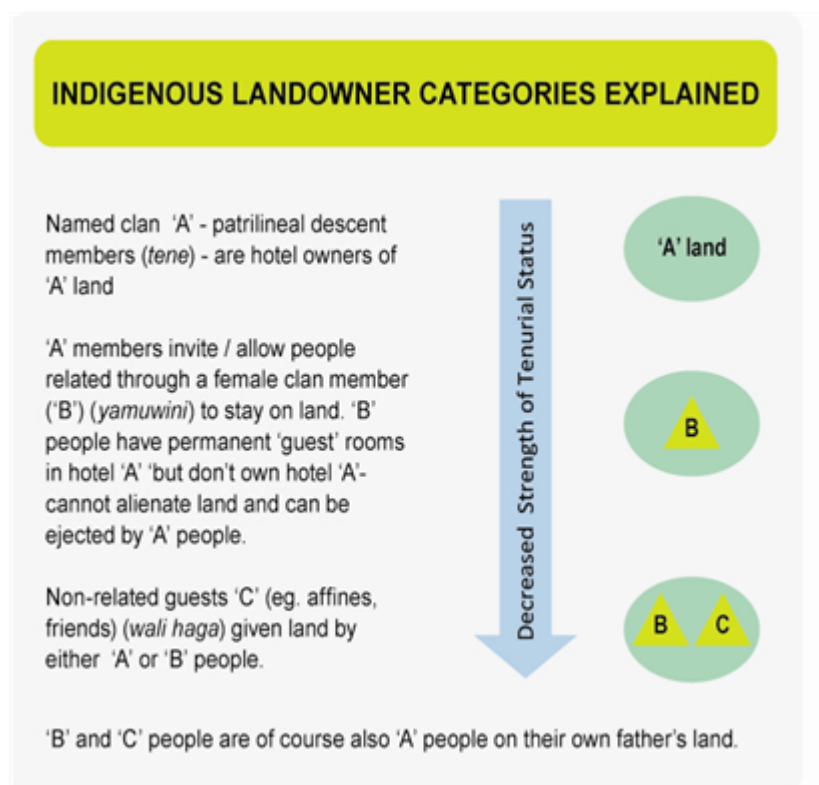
INDIGENOUS LANDOWNER CATEGORIES EXPLAINED

Named clan 'A' - patrilineal descent members (tene) - are hotel owners of 'A' land

'A' members invite / allow people related through a female clan member ('B') (yamuwini) to stay on land. 'B' people have permanent 'guest' rooms in hotel 'A' 'but don't own hotel 'A'- cannot alienate land and can be ejected by 'A' people.

Non-related guests 'C' (eg. affines, friends) (wali haga) given land by either 'A' or 'B' people.

Decreased Strength of Tenurial Status

'A' land

B

B C

'B' and 'C' people are of course also 'A' people on their own father's land.